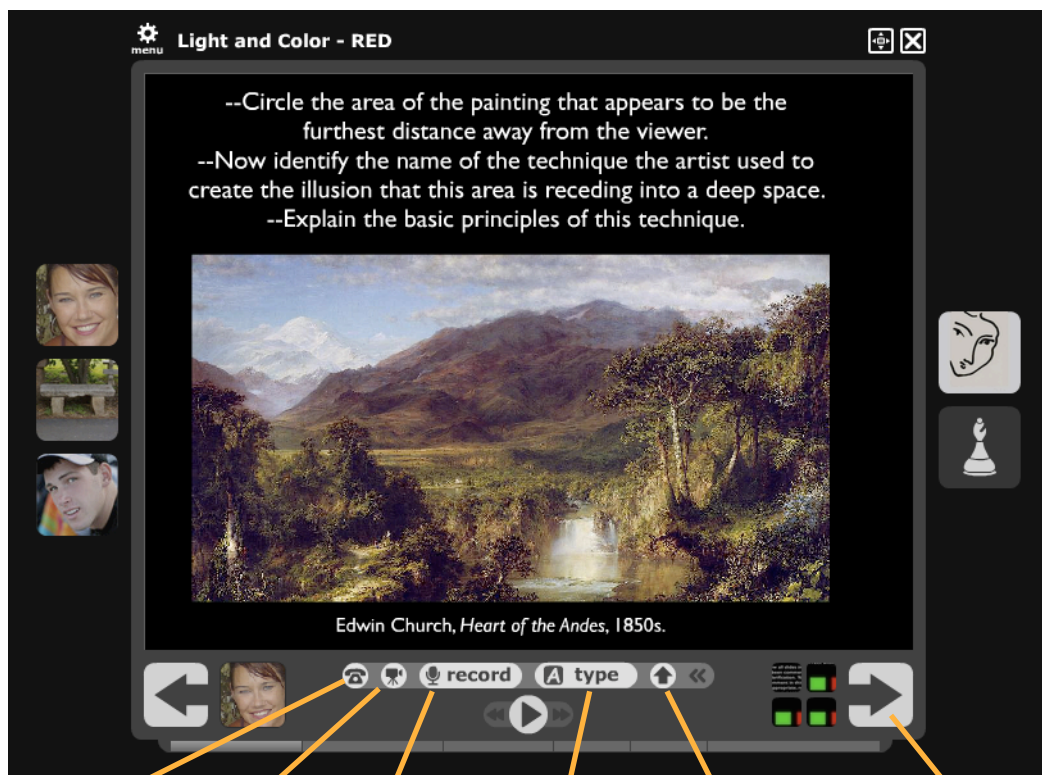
menu Light and Color - RED

--Circle the area of the painting that appears to be the furthest distance away from the viewer.
--Now identify the name of the technique the artist used to create the illusion that this area is receding into a deep space.
--Explain the basic principles of this technique.

Edwin Church, *Heart of the Andes*, 1850s.

record A type